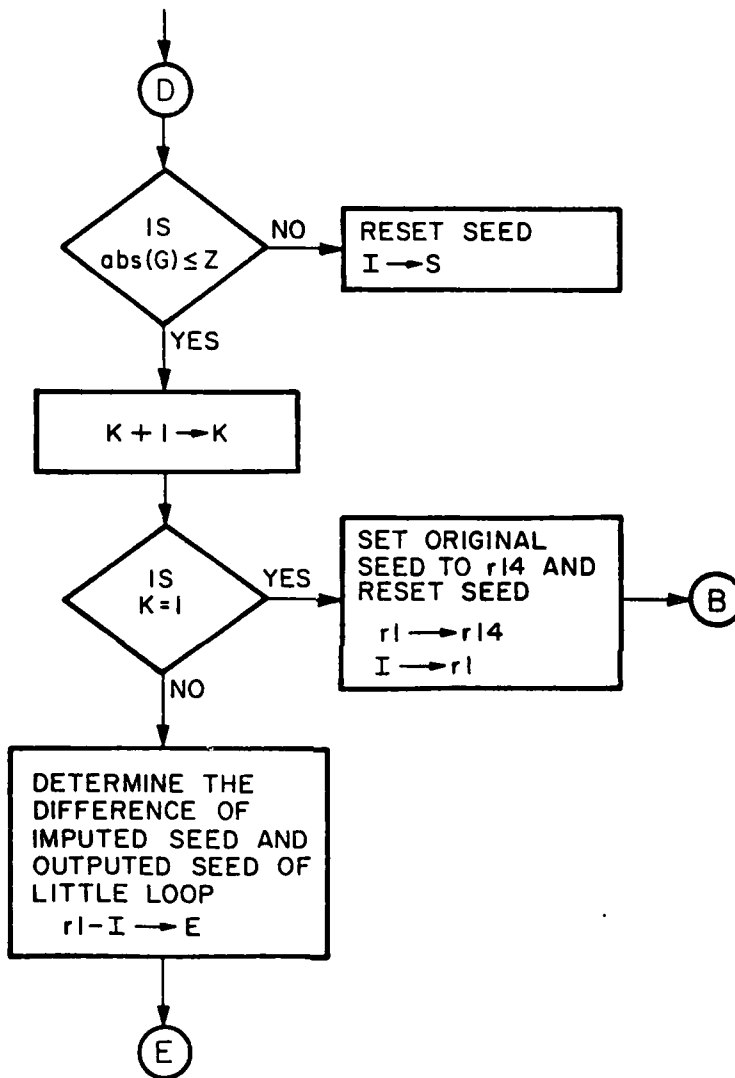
D

IS $abs(G) \leq Z$

NO

RESET SEED
$I \rightarrow S$

YES

$K + 1 \rightarrow K$

IS $K = 1$

YES

SET ORIGINAL SEED TO r14 AND RESET SEED
$r1 \rightarrow r14$
$I \rightarrow r1$

B

NO

DETERMINE THE DIFFERENCE OF IMPUTED SEED AND OUTPUTED SEED OF LITTLE LOOP
$r1 - I \rightarrow E$

E